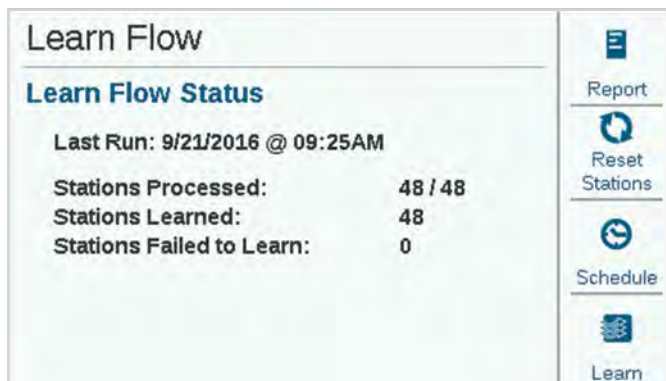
Learn Flow

Learn Flow Status

Last Run: 9/21/2016 @ 09:25AM

| | |
|---|---|
| Stations Processed: | 48 / 48 |
| Stations Learned: | 48 |
| Stations Failed to Learn: | 0 |

Report

Reset Stations

Schedule

Learn